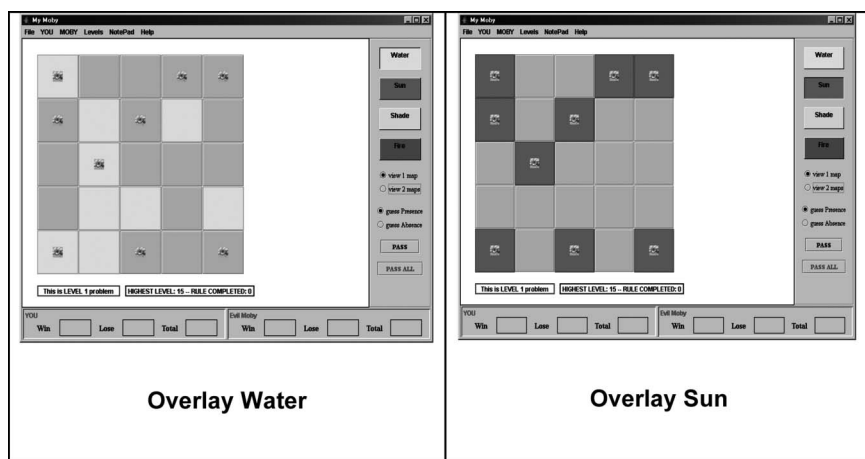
My Moby
File YOU MOBY Levels NotePad Help

Water
Sun
Shade
Fire
view 1 map
view 2 maps
guess Presence
guess Absence
PASS
PASS ALL

This is LEVEL 1 problem
HIGHEST LEVEL: 15 -- RULE COMPLETED: 0

YOU
Win Lose Total
Evil Moby
Win Lose Total

Overlay Water

My Moby
File YOU MOBY Levels NotePad Help

Water
Sun
Shade
Fire
view 1 map
view 2 maps
guess Presence
guess Absence
PASS
PASS ALL

This is LEVEL 1 problem
HIGHEST LEVEL: 15 -- RULE COMPLETED: 0

YOU
Win Lose Total
Evil Moby
Win Lose Total

Overlay Sun